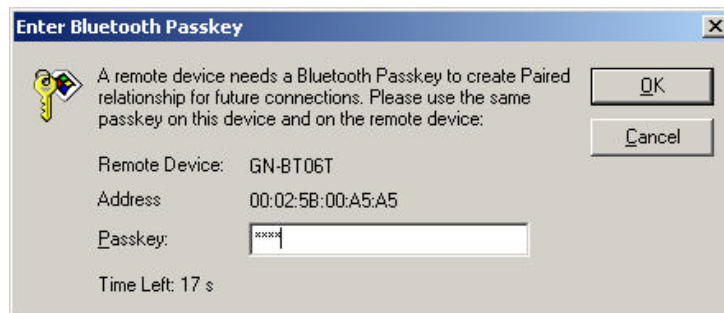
Enter Bluetooth Passkey

A remote device needs a Bluetooth Passkey to create Paired relationship for future connections. Please use the same passkey on this device and on the remote device:

OK

Cancel

Remote Device: GN-BT06T

Address 00:02:5B:00:A5:A5

Passkey: ****

Time Left: 17 s